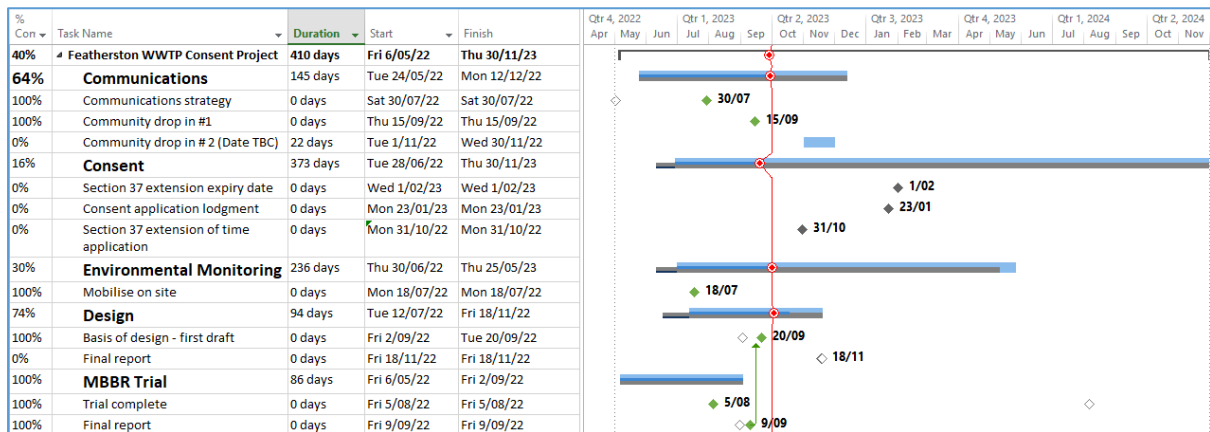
| % Con | Task Name | Duration | Start | Finish |
|---|---|---|---|---|
| 40% | Featherston WWTP Consent Project | 410 days | Fri 6/05/22 | Thu 30/11/23 |
| 64% | Communications | 145 days | Tue 24/05/22 | Mon 12/12/22 |
| 100% | Communications strategy | 0 days | Sat 30/07/22 | Sat 30/07/22 |
| 100% | Community drop in #1 | 0 days | Thu 15/09/22 | Thu 15/09/22 |
| 0% | Community drop in # 2 (Date TBC) | 22 days | Tue 1/11/22 | Wed 30/11/22 |
| 16% | Consent | 373 days | Tue 28/06/22 | Thu 30/11/23 |
| 0% | Section 37 extension expiry date | 0 days | Wed 1/02/23 | Wed 1/02/23 |
| 0% | Consent application lodgment | 0 days | Mon 23/01/23 | Mon 23/01/23 |
| 0% | Section 37 extension of time application | 0 days | Mon 31/10/22 | Mon 31/10/22 |
| 30% | Environmental Monitoring | 236 days | Thu 30/06/22 | Thu 25/05/23 |
| 100% | Mobilise on site | 0 days | Mon 18/07/22 | Mon 18/07/22 |
| 74% | Design | 94 days | Tue 12/07/22 | Fri 18/11/22 |
| 100% | Basis of design - first draft | 0 days | Fri 2/09/22 | Tue 20/09/22 |
| 0% | Final report | 0 days | Fri 18/11/22 | Fri 18/11/22 |
| 100% | MBBR Trial | 86 days | Fri 6/05/22 | Fri 2/09/22 |
| 100% | Trial complete | 0 days | Fri 5/08/22 | Fri 5/08/22 |
| 100% | Final report | 0 days | Fri 9/09/22 | Fri 9/09/22 |

Qtr 4, 2022 | Qtr 1, 2023 | Qtr 2, 2023 | Qtr 3, 2023 | Qtr 4, 2023 | Qtr 1, 2024 | Qtr 2, 2024
Apr May Jun Jul Aug Sep Oct Nov Dec Jan Feb Mar Apr May Jun Jul Aug Sep Oct Nov

30/07
15/09
1/02
23/01
31/10
18/07
20/09
18/11
5/08
9/09